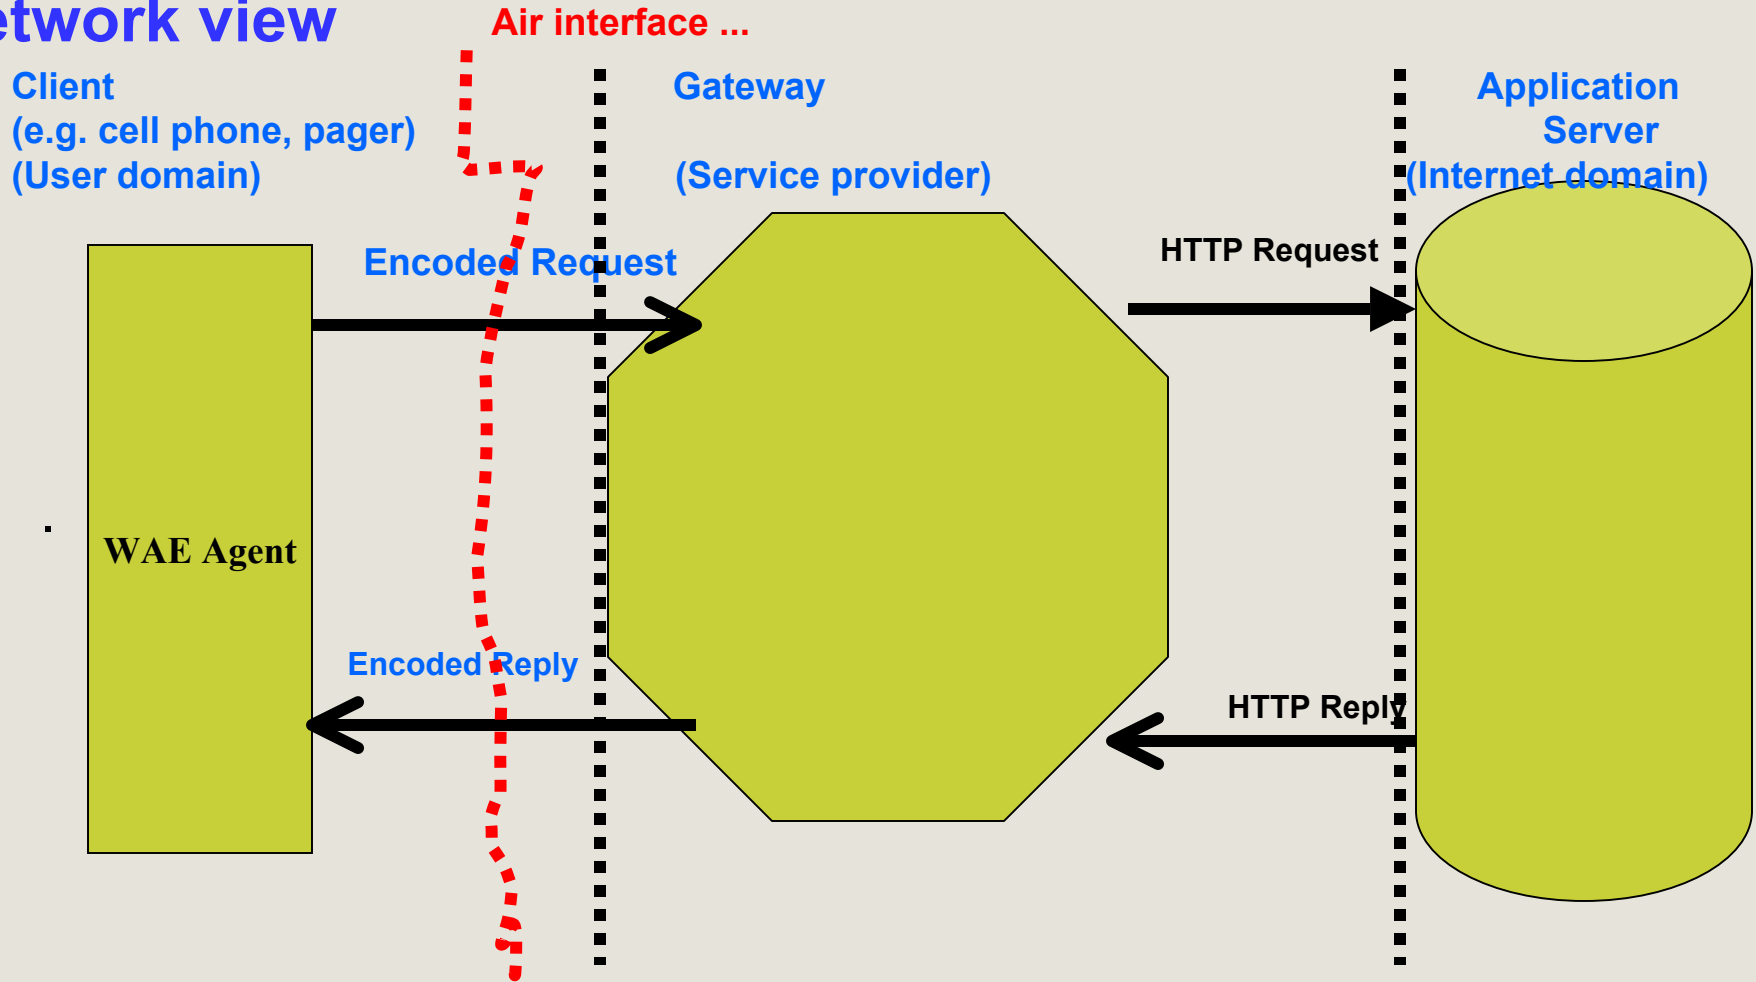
twork view

Air interface ...

Client
(e.g. cell phone, pager)
(User domain)

Gateway

(Service provider)

Application
Server
(Internet domain)

Encoded Request

HTTP Request

WAE Agent

Encoded Reply

HTTP Reply